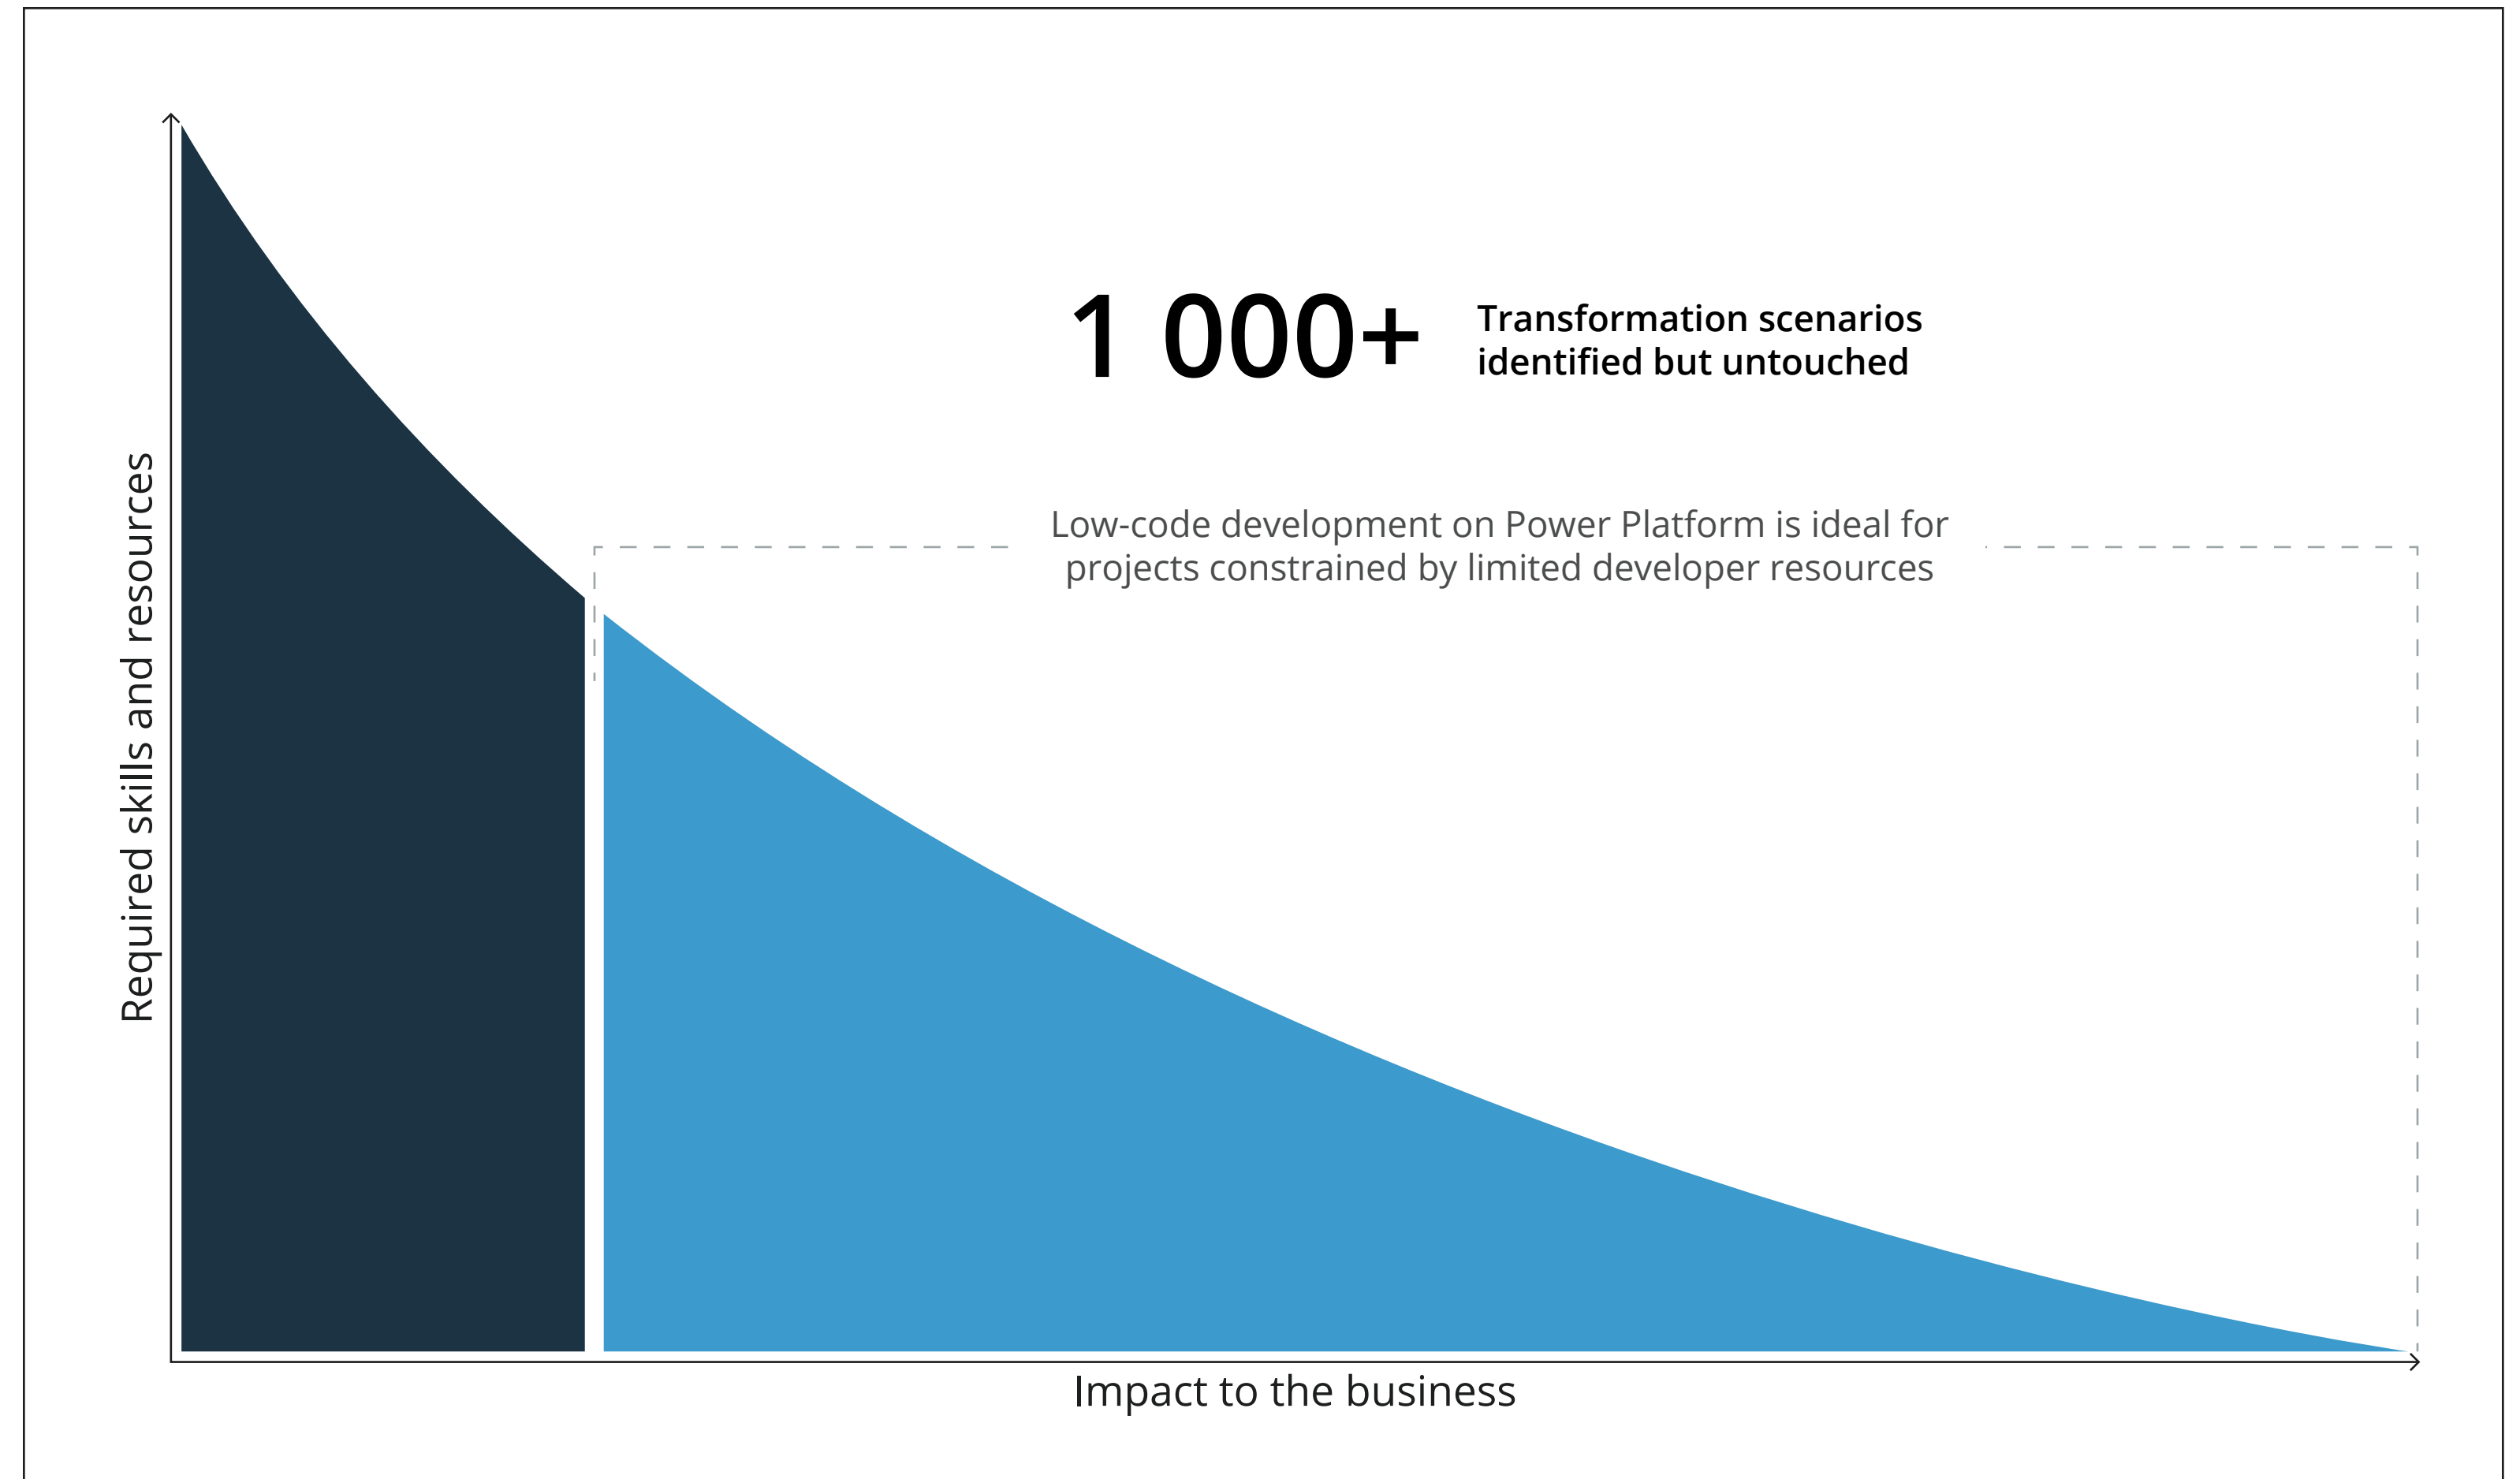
1 000+ Transformation scenarios identified but untouched

Low-code development on Power Platform is ideal for projects constrained by limited developer resources

Required skills and resources

Impact to the business